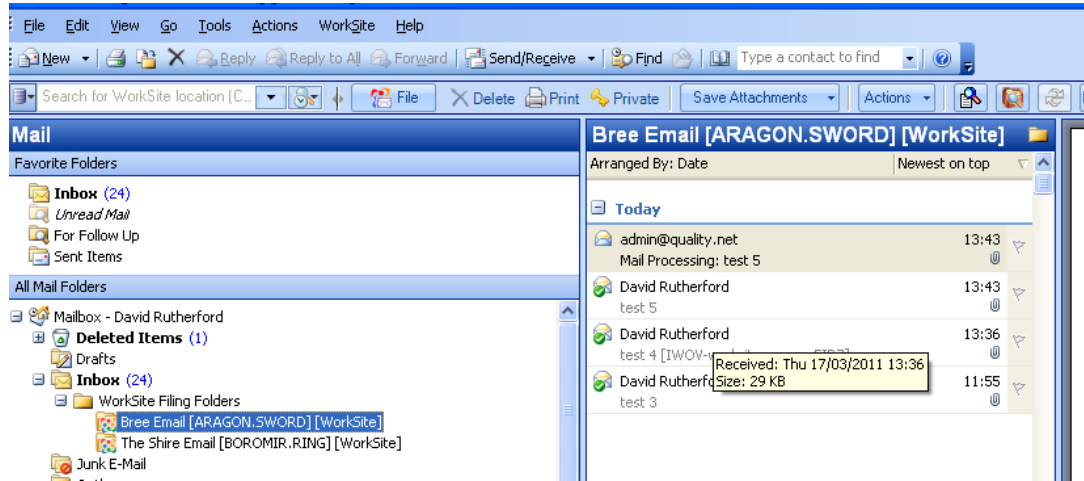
File Edit View Go Tools Actions WorkSite Help

New Reply Reply to All Forward Send/Receive Find Type a contact to find

Search for WorkSite location (C... File Delete Print Private Save Attachments Actions

Mail

Favorite Folders

Inbox (24)
Unread Mail
For Follow Up
Sent Items

All Mail Folders

Mailbox - David Rutherford
Deleted Items (1)
Drafts
Inbox (24)
WorkSite Filing Folders
Bree Email [ARAGON.SWORD] [WorkSite]
The Shire Email [BOROMIR.RING] [WorkSite]
Junk E-Mail

Bree Email [ARAGON.SWORD] [WorkSite]

Arranged By: Date Newest on top

Today

admin@quality.net 13:43
Mail Processing: test 5

David Rutherford 13:43
test 5

David Rutherford 13:36
test 4 [IWOV-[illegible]

Received: Thu 17/03/2011 13:36
Size: 29 KB

David Rutherford 11:55
test 3